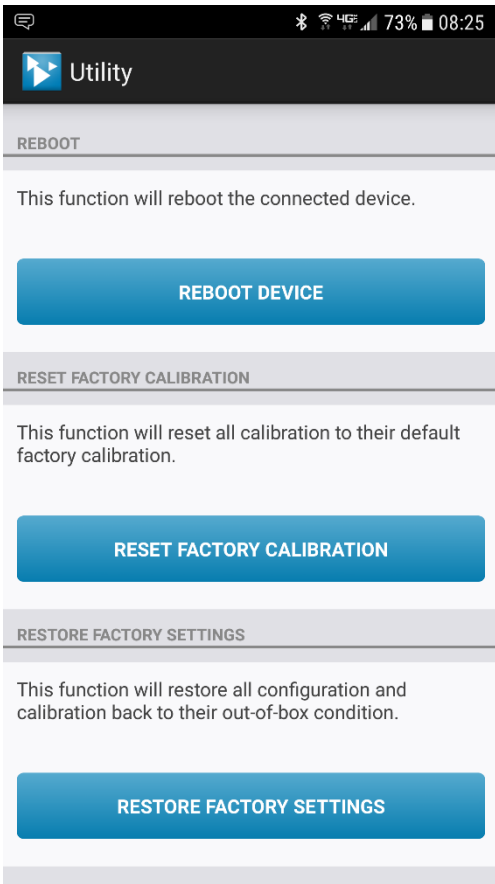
4G 73% 08:25

Utility

REBOOT

This function will reboot the connected device.

REBOOT DEVICE

RESET FACTORY CALIBRATION

This function will reset all calibration to their default factory calibration.

RESET FACTORY CALIBRATION

RESTORE FACTORY SETTINGS

This function will restore all configuration and calibration back to their out-of-box condition.

RESTORE FACTORY SETTINGS